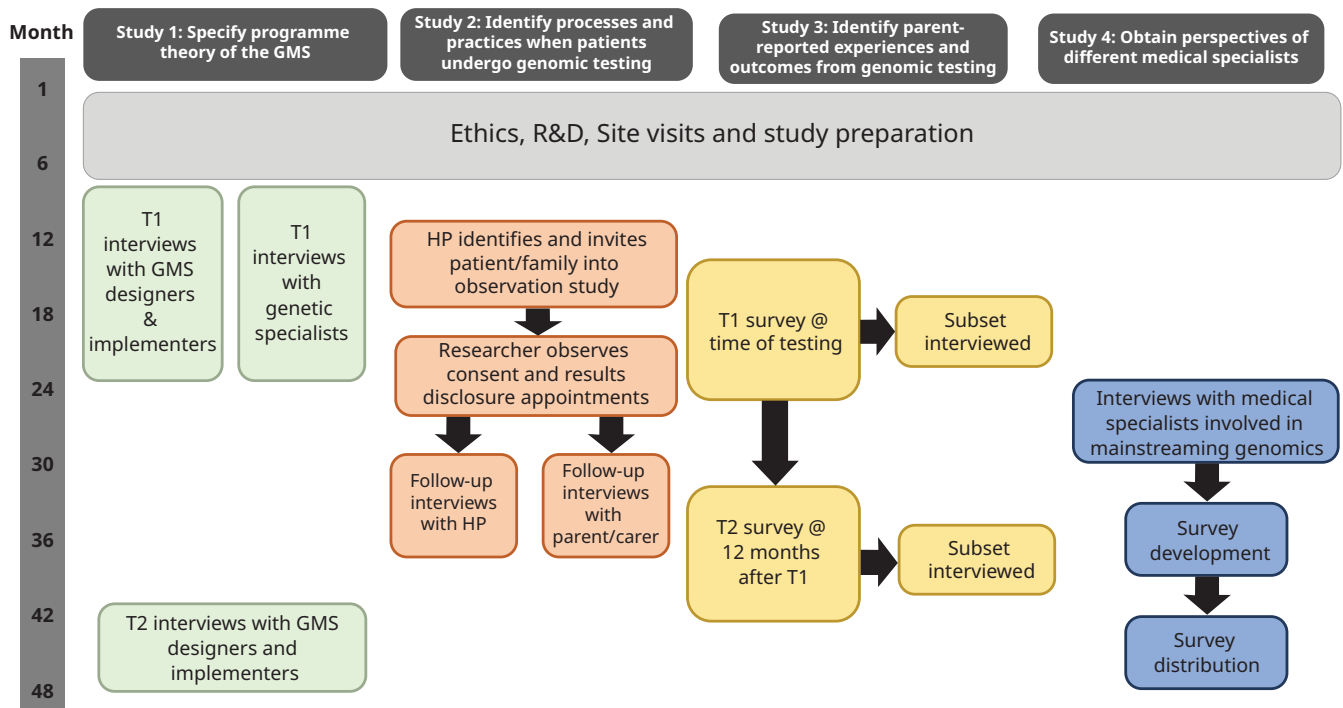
Month

Study 1: Specify programme theory of the GMS

Study 2: Identify processes and practices when patients undergo genomic testing

Study 3: Identify parent-reported experiences and outcomes from genomic testing

Study 4: Obtain perspectives of different medical specialists

1

6

12

18

24

30

36

42

48

Ethics, R&D, Site visits and study preparation

T1 interviews with GMS designers & implementers

T1 interviews with genetic specialists

T2 interviews with GMS designers and implementers

HP identifies and invites patient/family into observation study

Researcher observes consent and results disclosure appointments

Follow-up interviews with HP

Follow-up interviews with parent/carer

T1 survey @ time of testing

Subset interviewed

T2 survey @ 12 months after T1

Subset interviewed

Interviews with medical specialists involved in mainstreaming genomics

Survey development

Survey distribution